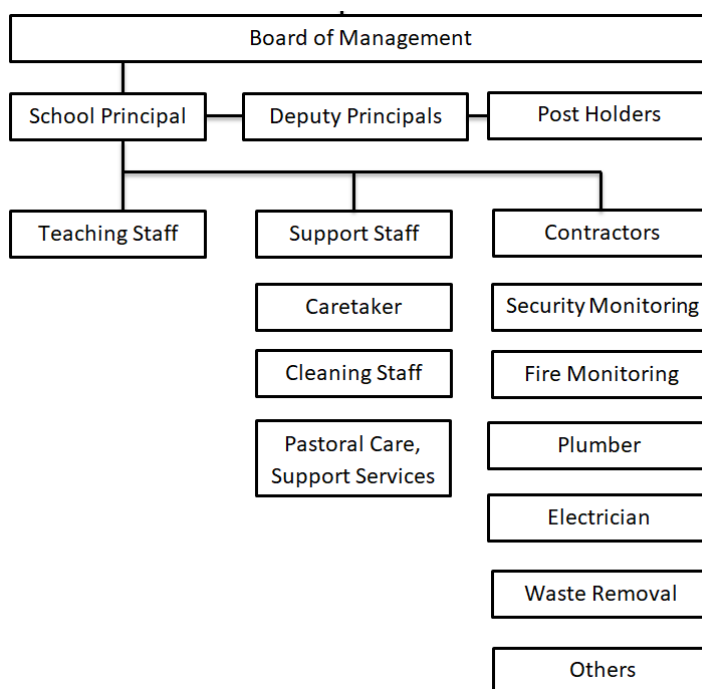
Board of Management

School Principal

Deputy Principals

Post Holders

Teaching Staff

Support Staff

Contractors

Caretaker

Cleaning Staff

Pastoral Care, Support Services

Security Monitoring

Fire Monitoring

Plumber

Electrician

Waste Removal

Others